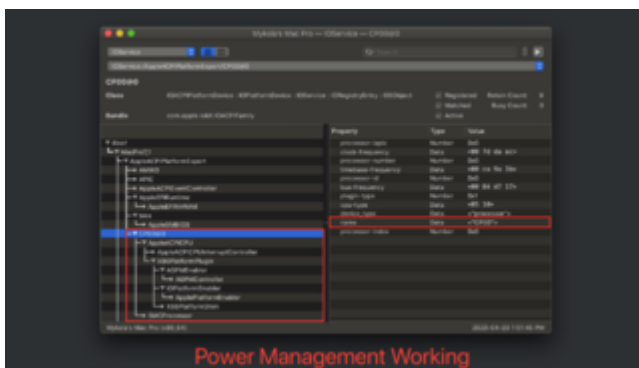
Stylube's Mac Pro — IOService — CP0000

IOService

IOService:/AppleACPIPlatformExpert/CP0000

CP0000

Class
IOACPIPlatformDevice : IOPlatformDevice : IOService : IORegistryEntry : OSObject

Registered
Retain Count
Matched
Busy Count
Active

Bundle
com.apple.iokit.IOACPIFamily

Root
MacPro7,1
AppleACPIPlatformExpert
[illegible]
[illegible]
AppleACPIEventController
AppleEFIRuntime
AppleEFINVRAM
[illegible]
AppleSMBIOS
CP0000
AppleACPICPU
AppleACPICPUInterruptController
X86PlatformPlugin
IOPMPowerSource
X86PMController
IOPlatformEnabler
ApplePlatformEnabler
X86PlatformShim
X86CPUProcessor

| Property | Type | Value |
|---|---|---|
| processor-apic | Number | 0x0 |
| clock-frequency | Data | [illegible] |
| processor-number | Number | 0x0 |
| timebase-frequency | Data | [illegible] |
| processor-id | Number | 0x0 |
| bus-frequency | Data | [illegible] |
| plugin-type | Number | 0x1 |
| cpu-type | Data | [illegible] |
| device_type | Data | "processor" |
| name | Data | "CP00" |
| processor-index | Number | 0x0 |

Stylube's Mac Pro (x86_64)

Power Management Working